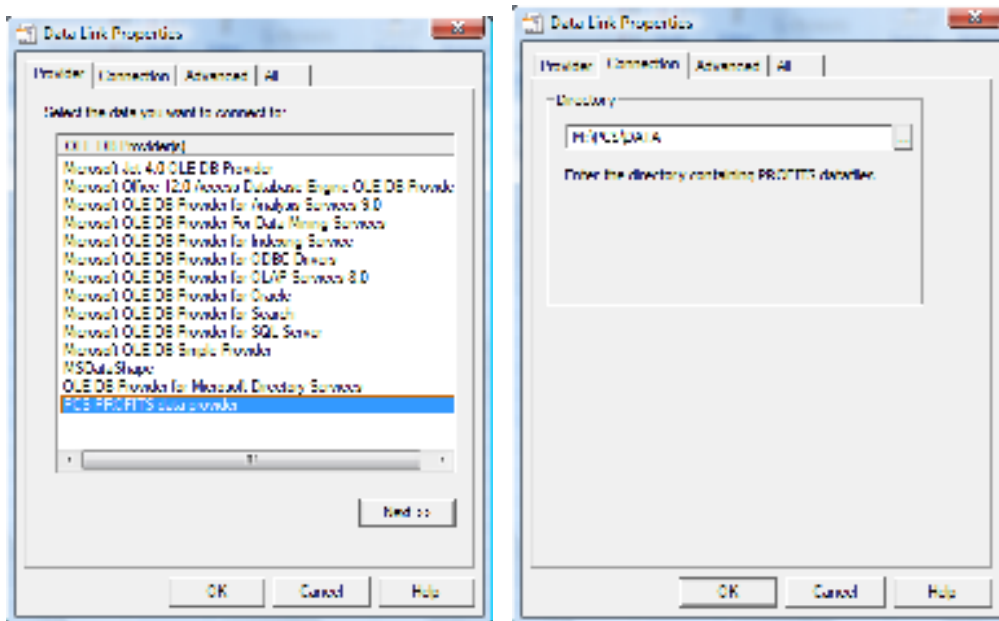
Data Link Properties

Provider | Connection | Advanced | All

Select the data you want to connect to:

OLE DB Provider(s)

Microsoft Jet 4.0 OLE DB Provider
Microsoft Office 12.0 Access Database Engine OLE DB Provide
Microsoft OLE DB Provider for Analysis Services 9.0
Microsoft OLE DB Provider For Data Mining Services
Microsoft OLE DB Provider for Indexing Service
Microsoft OLE DB Provider for ODBC Drivers
Microsoft OLE DB Provider for OLAP Services 8.0
Microsoft OLE DB Provider for Oracle
Microsoft OLE DB Provider for Search
Microsoft OLE DB Provider for SQL Server
Microsoft OLE DB Simple Provider
MSDataShape
OLE DB Provider for Microsoft Directory Services
PCS PROFITS data provider

Next >>

OK | Cancel | Help

Data Link Properties

Provider | Connection | Advanced | All

Directory

H:\PCS\DATA

Enter the directory containing PROFITS datafiles.

OK | Cancel | Help